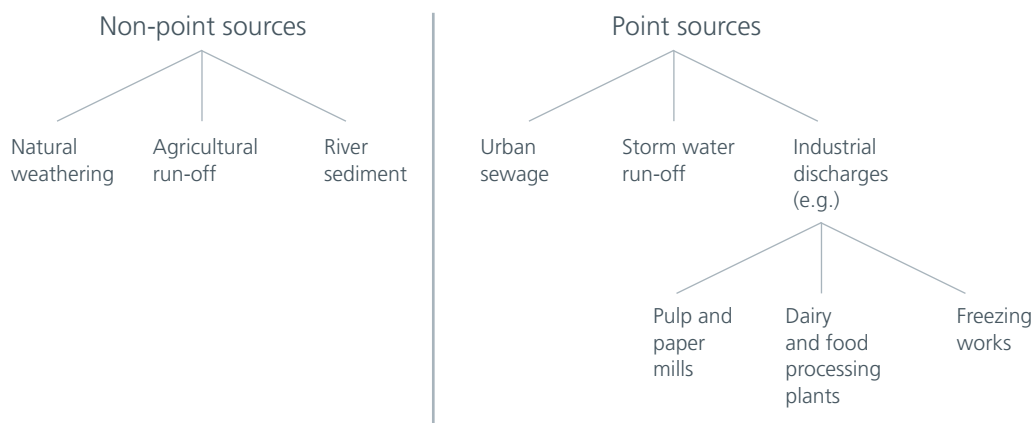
Non-point sources

Natural weathering

Agricultural run-off

River sediment

Point sources

Urban sewage

Storm water run-off

Industrial discharges (e.g.)

Pulp and paper mills

Dairy and food processing plants

Freezing works